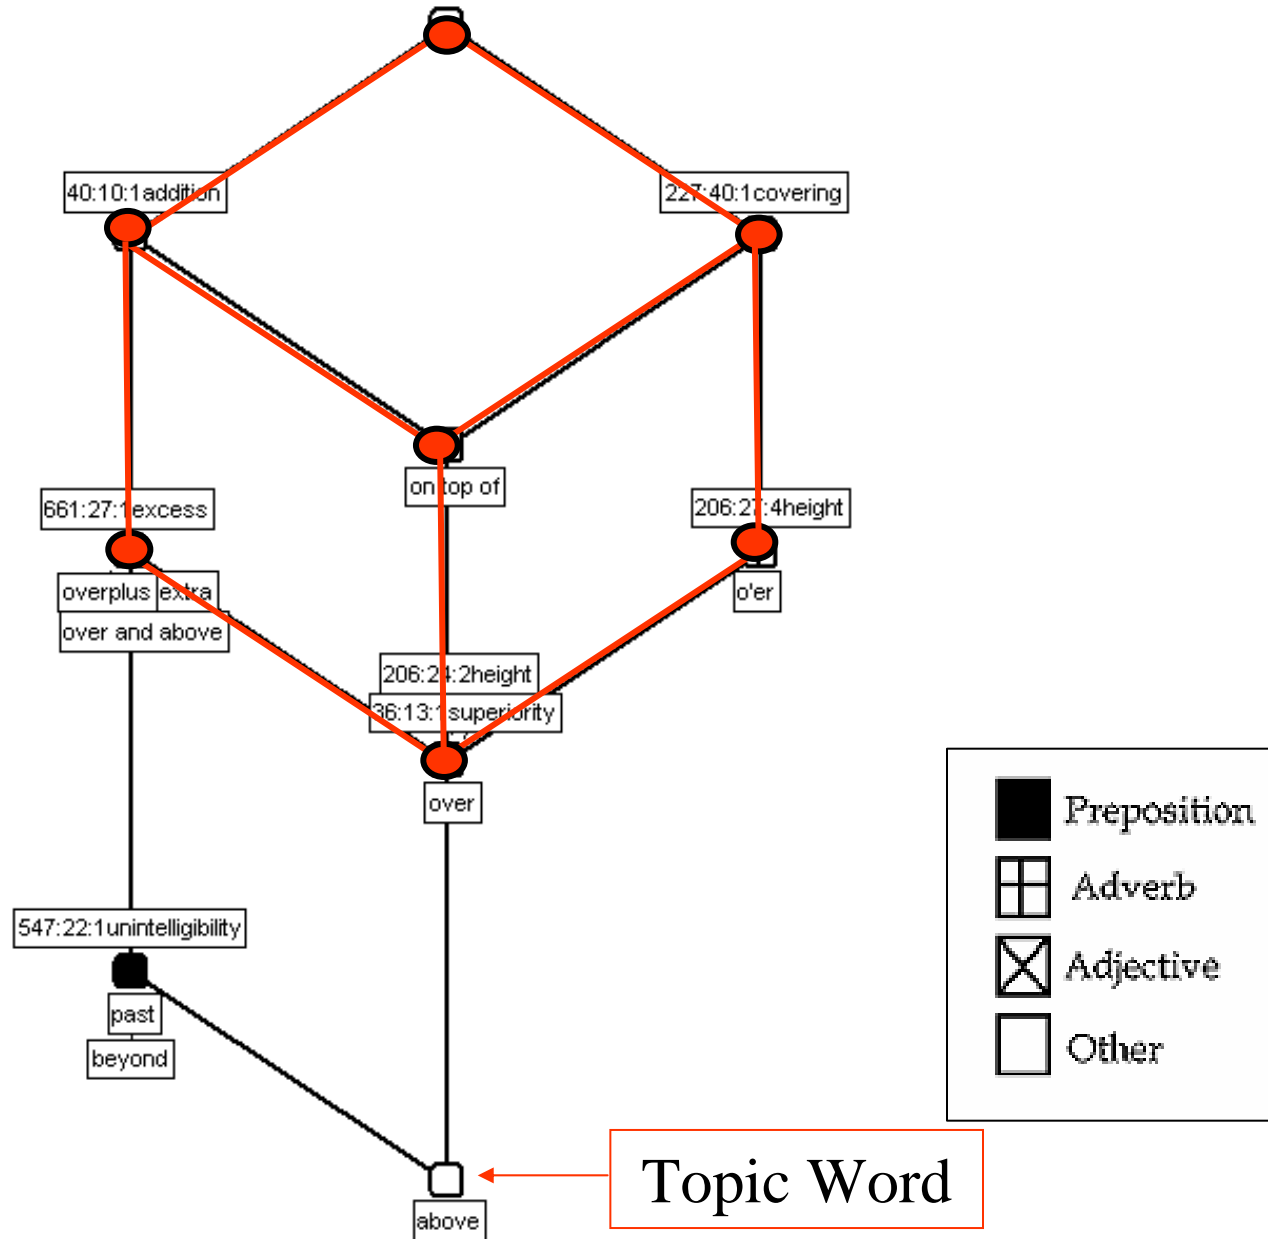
40:10:1addition

227:40:1covering

661:27:1excess

on top of

206:27:4height

overplus extra

over and above

o'er

206:24:2height

36:13:1superiority

over

547:22:1unintelligibility

past

beyond

above

Topic Word

Preposition

Adverb

Adjective

Other